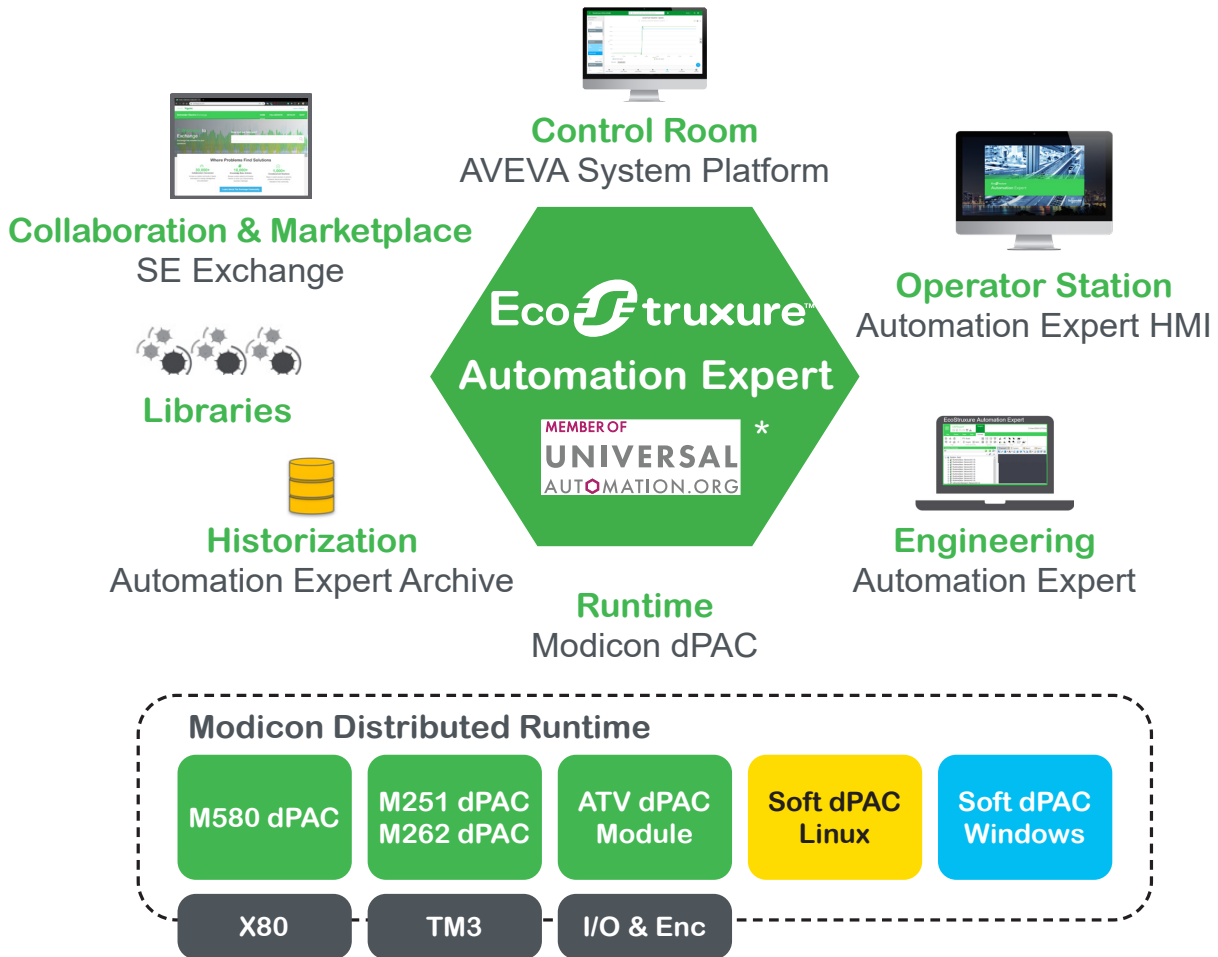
Control Room
AVEVA System Platform

Collaboration & Marketplace
SE Exchange

Operator Station
Automation Expert HMI

EcoStruxure™
Automation Expert
MEMBER OF
UNIVERSAL
AUTOMATION.ORG
*

Libraries

Historization
Automation Expert Archive

Engineering
Automation Expert

Runtime
Modicon dPAC

Modicon Distributed Runtime

M580 dPAC

M251 dPAC
M262 dPAC

ATV dPAC
Module

Soft dPAC
Linux

Soft dPAC
Windows

X80

TM3

I/O & Enc